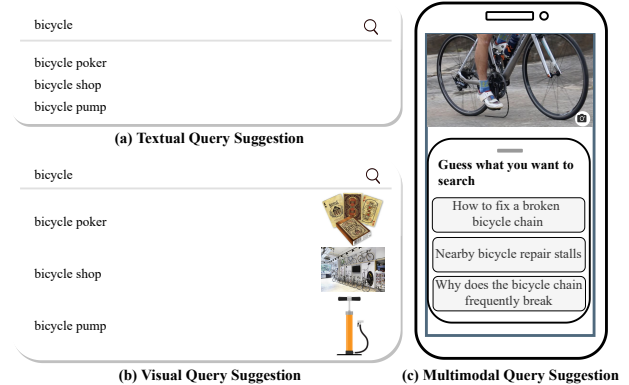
bicycle

bicycle poker
bicycle shop
bicycle pump

(a) Textual Query Suggestion

bicycle

bicycle poker

bicycle shop

bicycle pump

(b) Visual Query Suggestion

Guess what you want to search

How to fix a broken bicycle chain

Nearby bicycle repair stalls

Why does the bicycle chain frequently break

(c) Multimodal Query Suggestion